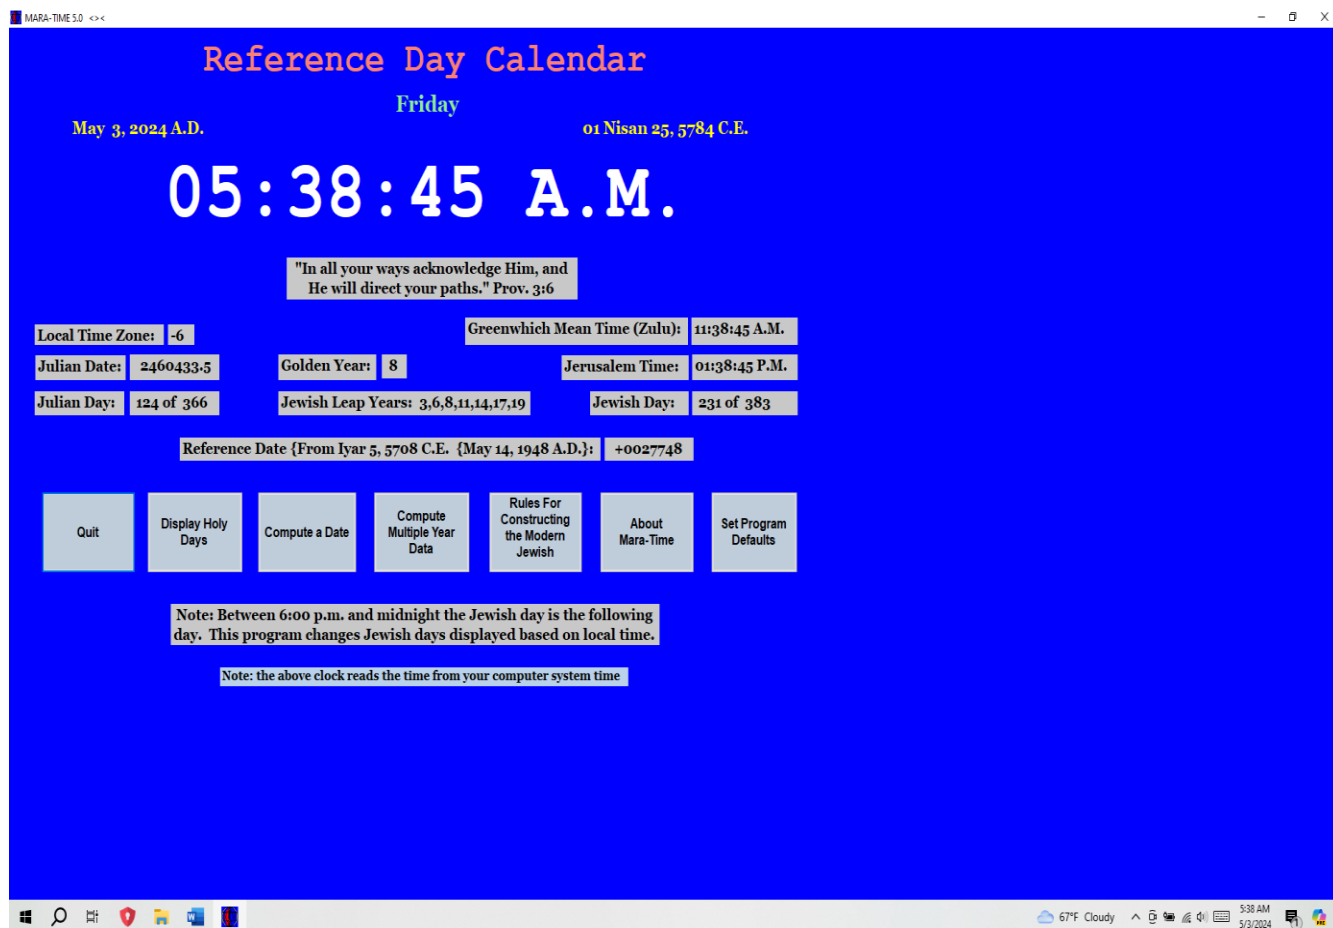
MARA-TIME 5.0 <><

Reference Day Calendar

Friday

May 3, 2024 A.D.

01 Nisan 25, 5784 C.E.

05:38:45 A.M.

"In all your ways acknowledge Him, and He will direct your paths." Prov. 3:6

Local Time Zone: -6

Greenwhich Mean Time (Zulu): 11:38:45 A.M.

Julian Date: 2460433.5

Golden Year: 8

Jerusalem Time: 01:38:45 P.M.

Julian Day: 124 of 366

Jewish Leap Years: 3,6,8,11,14,17,19

Jewish Day: 231 of 383

Reference Date {From Iyar 5, 5708 C.E. {May 14, 1948 A.D.}: +0027748

Quit

Display Holy Days

Compute a Date

Compute Multiple Year Data

Rules For Constructing the Modern Jewish

About Mara-Time

Set Program Defaults

Note: Between 6:00 p.m. and midnight the Jewish day is the following day. This program changes Jewish days displayed based on local time.

Note: the above clock reads the time from your computer system time

67°F Cloudy

5:38 AM
5/3/2024